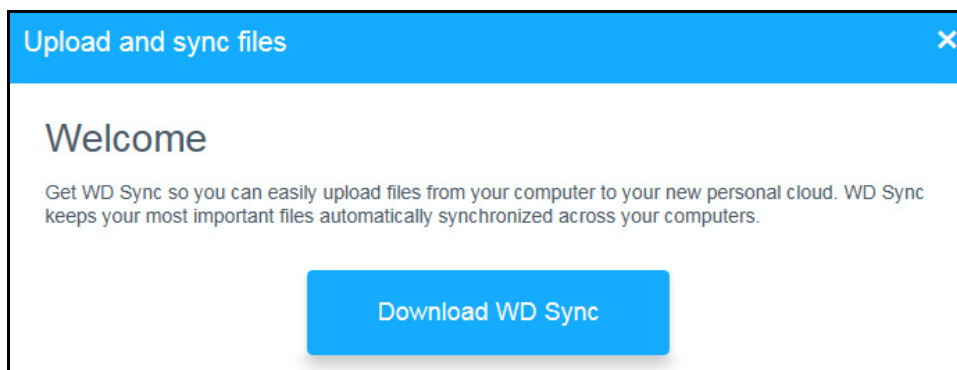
Upload and sync files

×

Welcome

Get WD Sync so you can easily upload files from your computer to your new personal cloud. WD Sync keeps your most important files automatically synchronized across your computers.

Download WD Sync